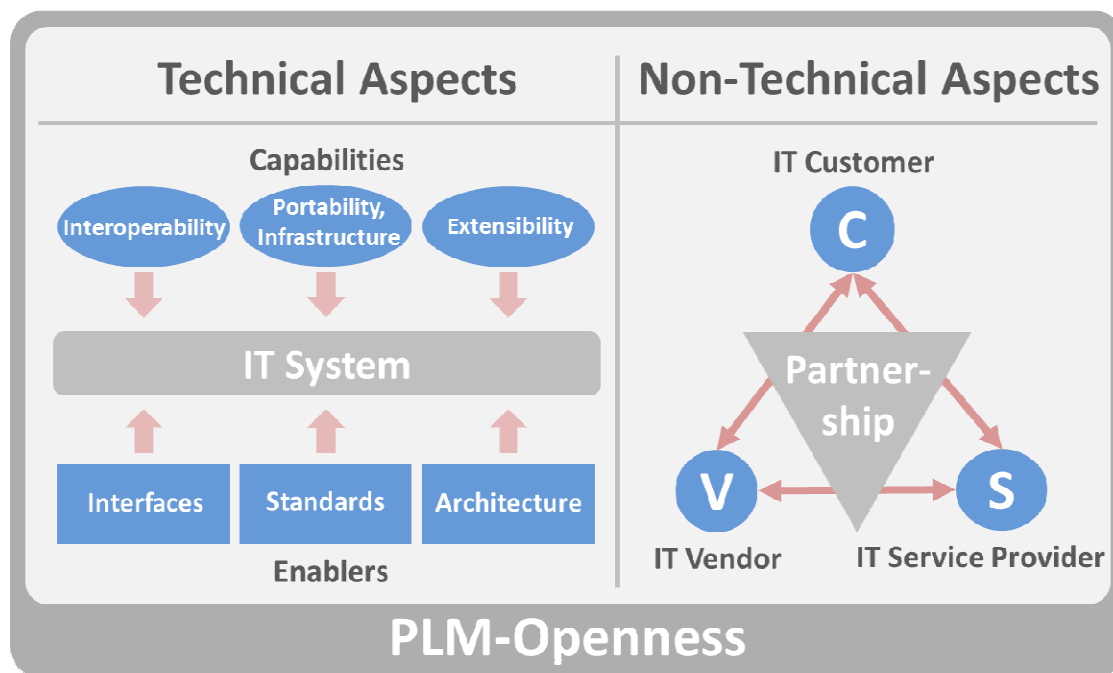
Technical Aspects

Capabilities

Interoperability

Portability, Infrastructure

Extensibility

IT System

Interfaces

Standards

Architecture

Enablers

Non-Technical Aspects

IT Customer

C

Partnership

V

S

IT Vendor

IT Service Provider

PLM-Openness